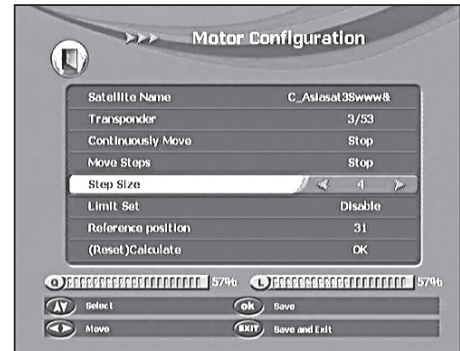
Motor Configuration

| | |
|---|---|
| Satellite Name | C_Asiasat3Swww& |
| Transponder | 3/53 |
| Continuously Move | Stop |
| Move Steps | Stop |
| Step Size | 4 |
| Limit Set | Disable |
| Reference position | 31 |
| (Reset)Calculate | OK |

Q 57%
L 57%

Select
ok Save
Move
EXIT Save and Exit